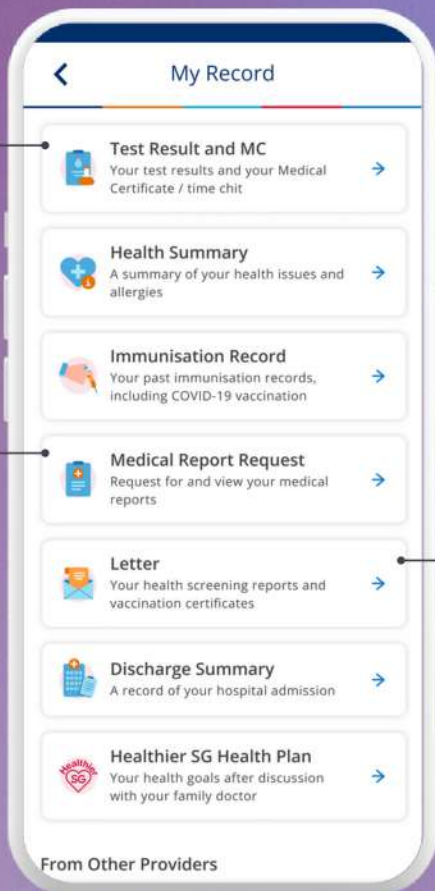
My Record

Test Result and MC
Your test results and your Medical Certificate / time chit

Health Summary
A summary of your health issues and allergies

Immunisation Record
Your past immunisation records, including COVID-19 vaccination

Medical Report Request
Request for and view your medical reports

Letter
Your health screening reports and vaccination certificates

Discharge Summary
A record of your hospital admission

Healthier SG Health Plan
Your health goals after discussion with your family doctor

Healthier SG

From Other Providers